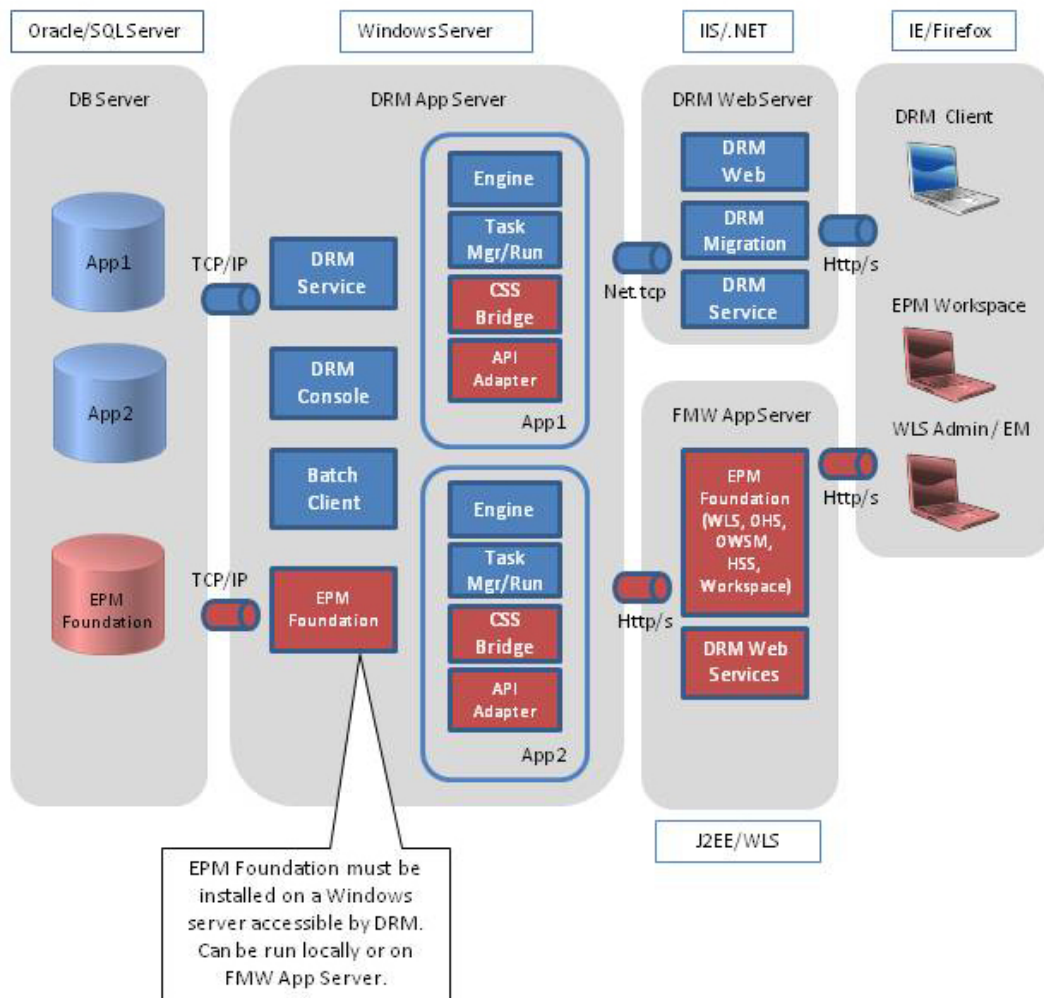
Oracle/SQLServer

WindowsServer

IIS/.NET

IE/Firefox

DB Server

App1

App2

EPM Foundation

TCP/IP

TCP/IP

DRM App Server

DRM Service

DRM Console

Batch Client

EPM Foundation

Engine

Task Mgr/Run

CSS Bridge

API Adapter

App1

Engine

Task Mgr/Run

CSS Bridge

API Adapter

App2

Net.tcp

Http/s

DRM WebServer

DRM Web

DRM Migration

DRM Service

FMW AppServer

EPM Foundation (WLS, OHS, OWSM, HSS, Workspace)

DRM Web Services

J2EE/WLS

Http/s

Http/s

DRM Client

EPM Workspace

WLS Admin / EM

EPM Foundation must be installed on a Windows server accessible by DRM. Can be run locally or on FMW App Server.